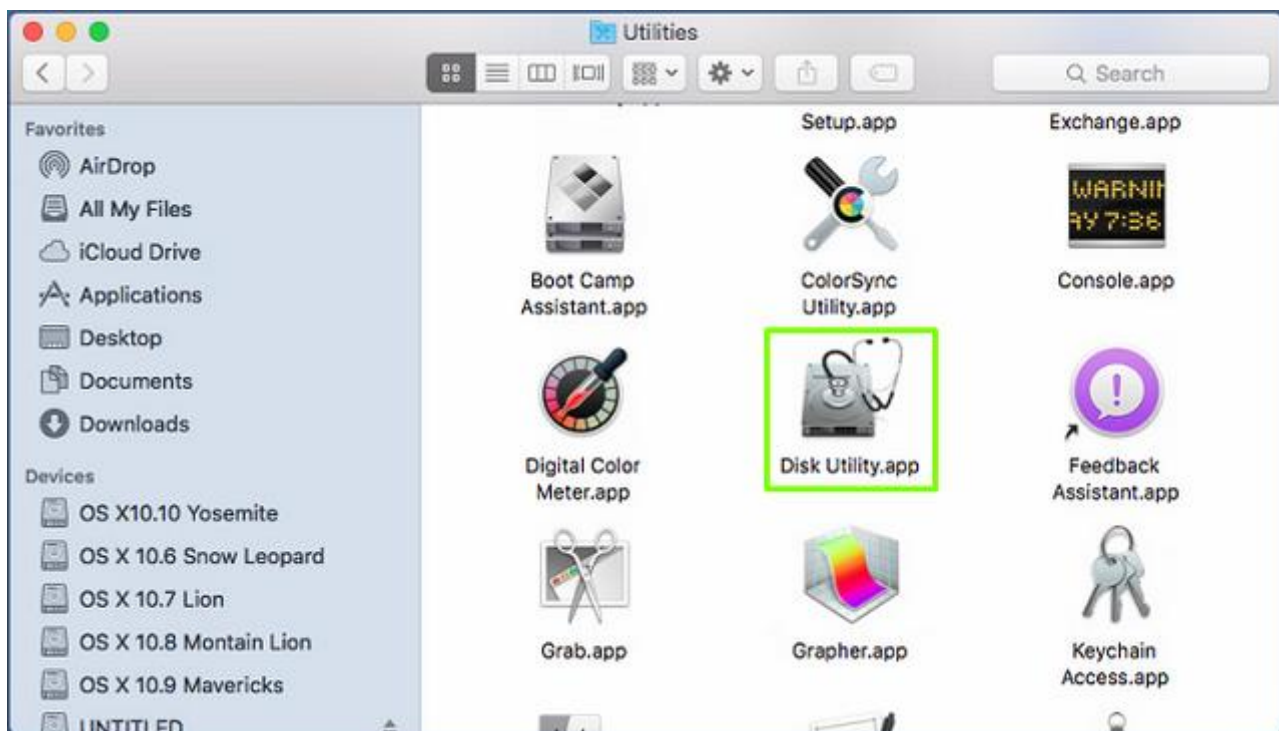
Utilities

Search

Favorites
AirDrop
All My Files
iCloud Drive
Applications
Desktop
Documents
Downloads

Devices
OS X10.10 Yosemite
OS X 10.6 Snow Leopard
OS X 10.7 Lion
OS X 10.8 Montain Lion
OS X 10.9 Mavericks
UNTITLED

Setup.app
Exchange.app

WARNIN
AY 7:36

Boot Camp Assistant.app
ColorSync Utility.app
Console.app
Digital Color Meter.app
Disk Utility.app
Feedback Assistant.app
Grab.app
Grapher.app
Keychain Access.app